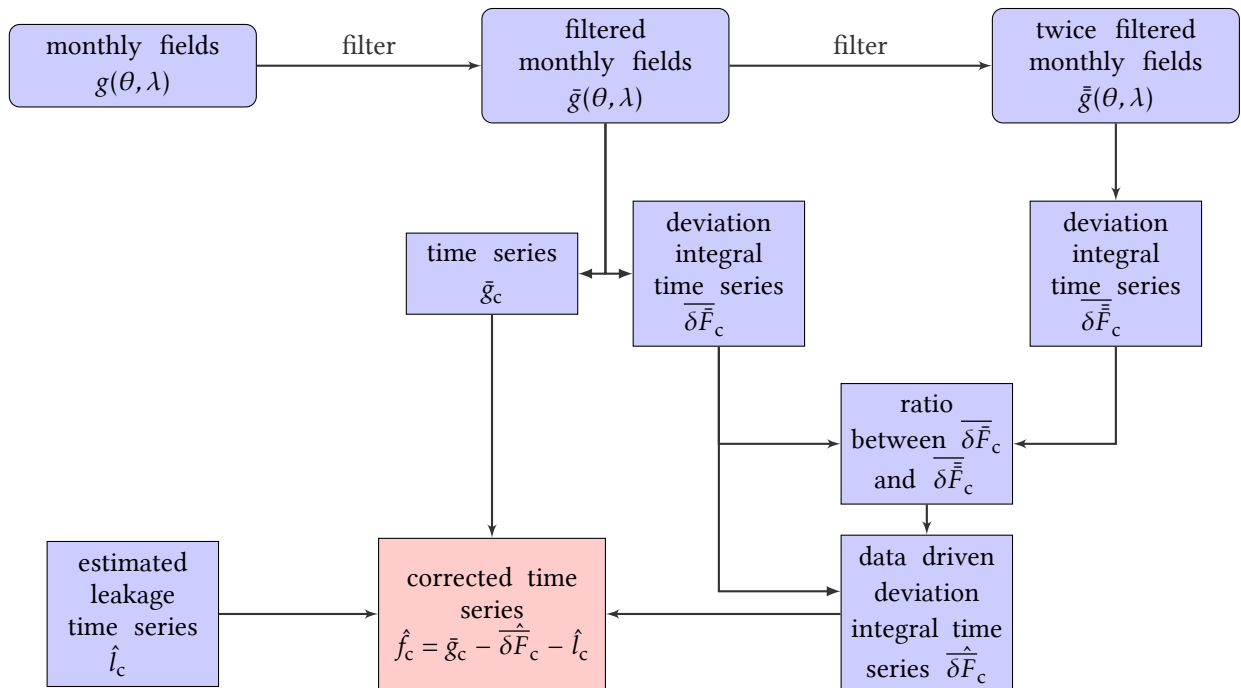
monthly fields
$g(\theta, \lambda)$

filter

filtered monthly fields
$\bar{g}(\theta, \lambda)$

filter

twice filtered monthly fields
$\bar{\bar{g}}(\theta, \lambda)$

time series
$\bar{g}_c$

deviation integral time series
$\overline{\delta \bar{F}}_c$

deviation integral time series
$\overline{\delta \bar{\bar{F}}}_c$

ratio between $\overline{\delta \bar{F}}_c$ and $\overline{\delta \bar{\bar{F}}}_c$

estimated leakage time series
$\hat{l}_c$

corrected time series
$\hat{f}_c = \bar{g}_c - \overline{\delta \hat{\bar{F}}}_c - \hat{l}_c$

data driven deviation integral time series $\overline{\delta \hat{\bar{F}}}_c$